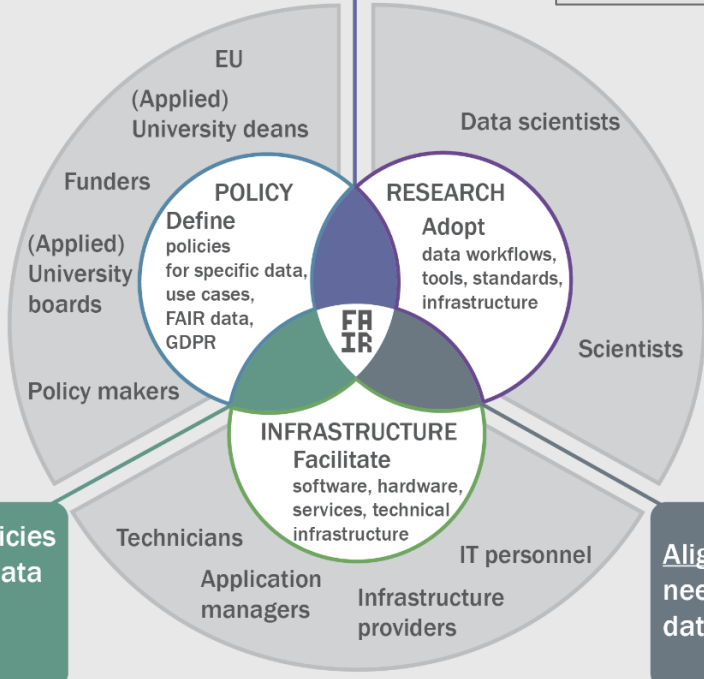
EU

(Applied) University deans

Funders

(Applied) University boards

Policy makers

Data scientists

Scientists

POLICY
Define
policies for specific data, use cases, FAIR data, GDPR

RESEARCH
Adopt
data workflows, tools, standards, infrastructure

FA IR

INFRASTRUCTURE
Facilitate
software, hardware, services, technical infrastructure

Technicians

Application managers

Infrastructure providers

IT personnel

icies
ata

Alig
nee
dat